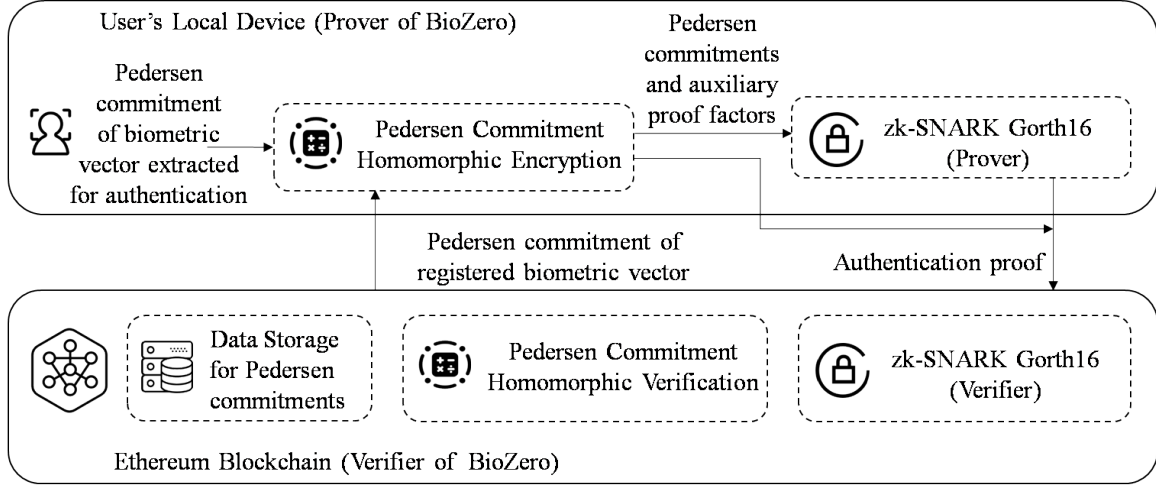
User's Local Device (Prover of BioZero)

Pedersen commitment of biometric vector extracted for authentication

Pedersen Commitment Homomorphic Encryption

Pedersen commitments and auxiliary proof factors

zk-SNARK Gorth16 (Prover)

Pedersen commitment of registered biometric vector

Authentication proof

Data Storage for Pedersen commitments

Pedersen Commitment Homomorphic Verification

zk-SNARK Gorth16 (Verifier)

Ethereum Blockchain (Verifier of BioZero)